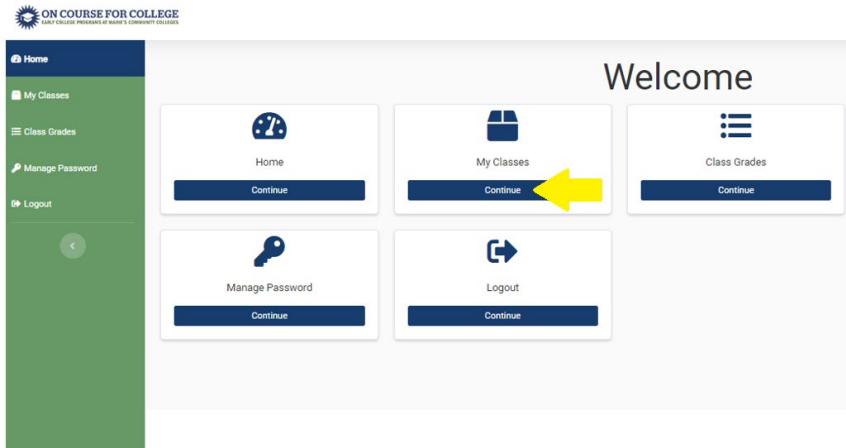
ON COURSE FOR COLLEGE
EARLY COLLEGE PROGRAMS AT MAINE'S COMMUNITY COLLEGES

Home
My Classes
Class Grades
Manage Password
Logout

Welcome

Home
Continue

My Classes
Continue

Class Grades
Continue

Manage Password
Continue

Logout
Continue